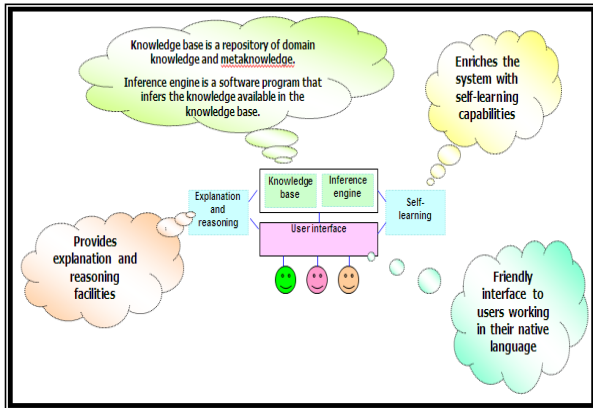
Knowledge base is a repository of domain knowledge and metaknowledge.

Inference engine is a software program that infers the knowledge available in the knowledge base.

Enriches the system with self-learning capabilities

Explanation and reasoning

Knowledge base

Inference engine

Self-learning

User interface

Provides explanation and reasoning facilities

Friendly interface to users working in their native language